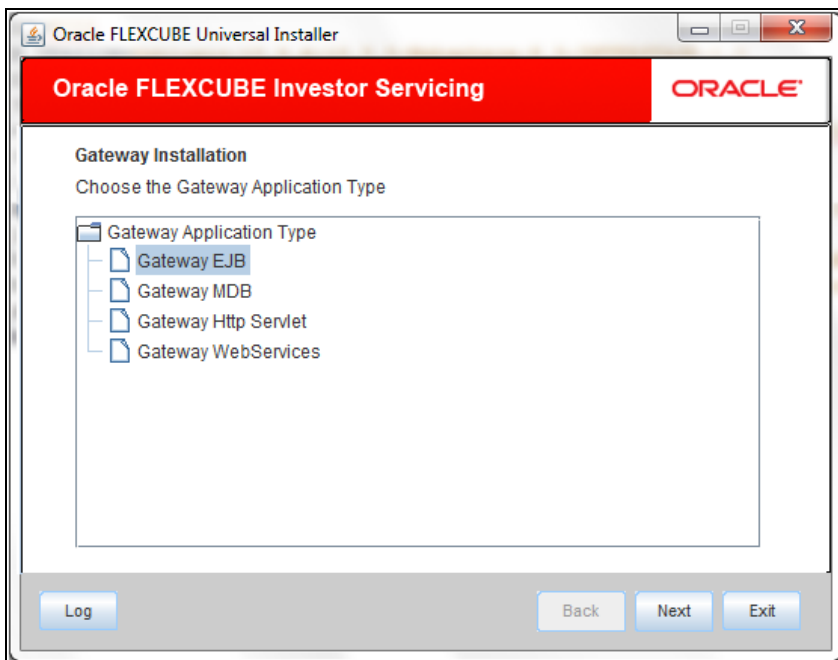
Oracle FLEXCUBE Universal Installer

Oracle FLEXCUBE Investor Servicing

ORACLE

Gateway Installation

Choose the Gateway Application Type

Gateway Application Type

Gateway EJB

Gateway MDB

Gateway Http Servlet

Gateway WebServices

Log

Back

Next

Exit